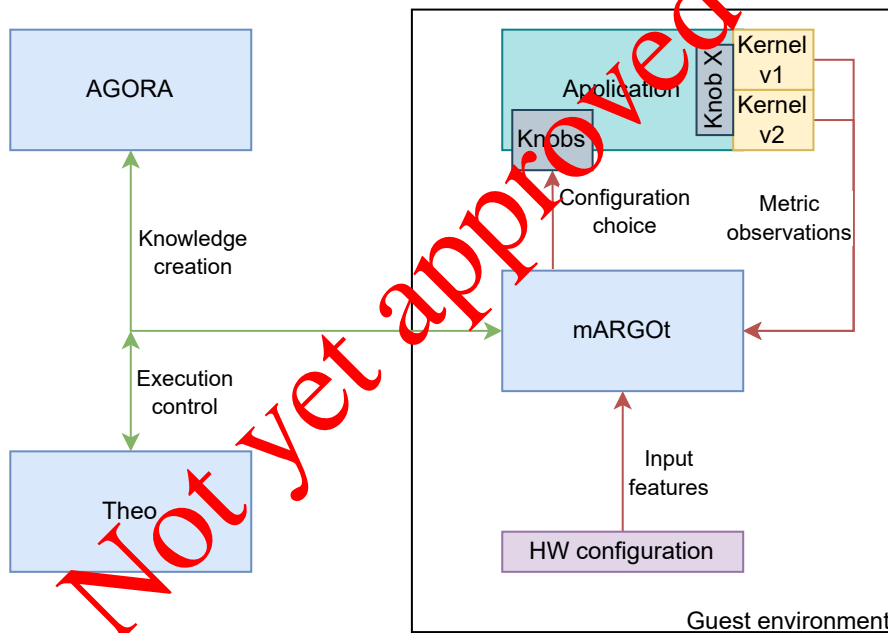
AGORA

Knowledge creation

Execution control

Theo

Application

Knob X

Kernel v1

Kernel v2

Knobs

Configuration choice

Metric observations

mARGOt

Input features

HW configuration

Guest environment

Not yet approved